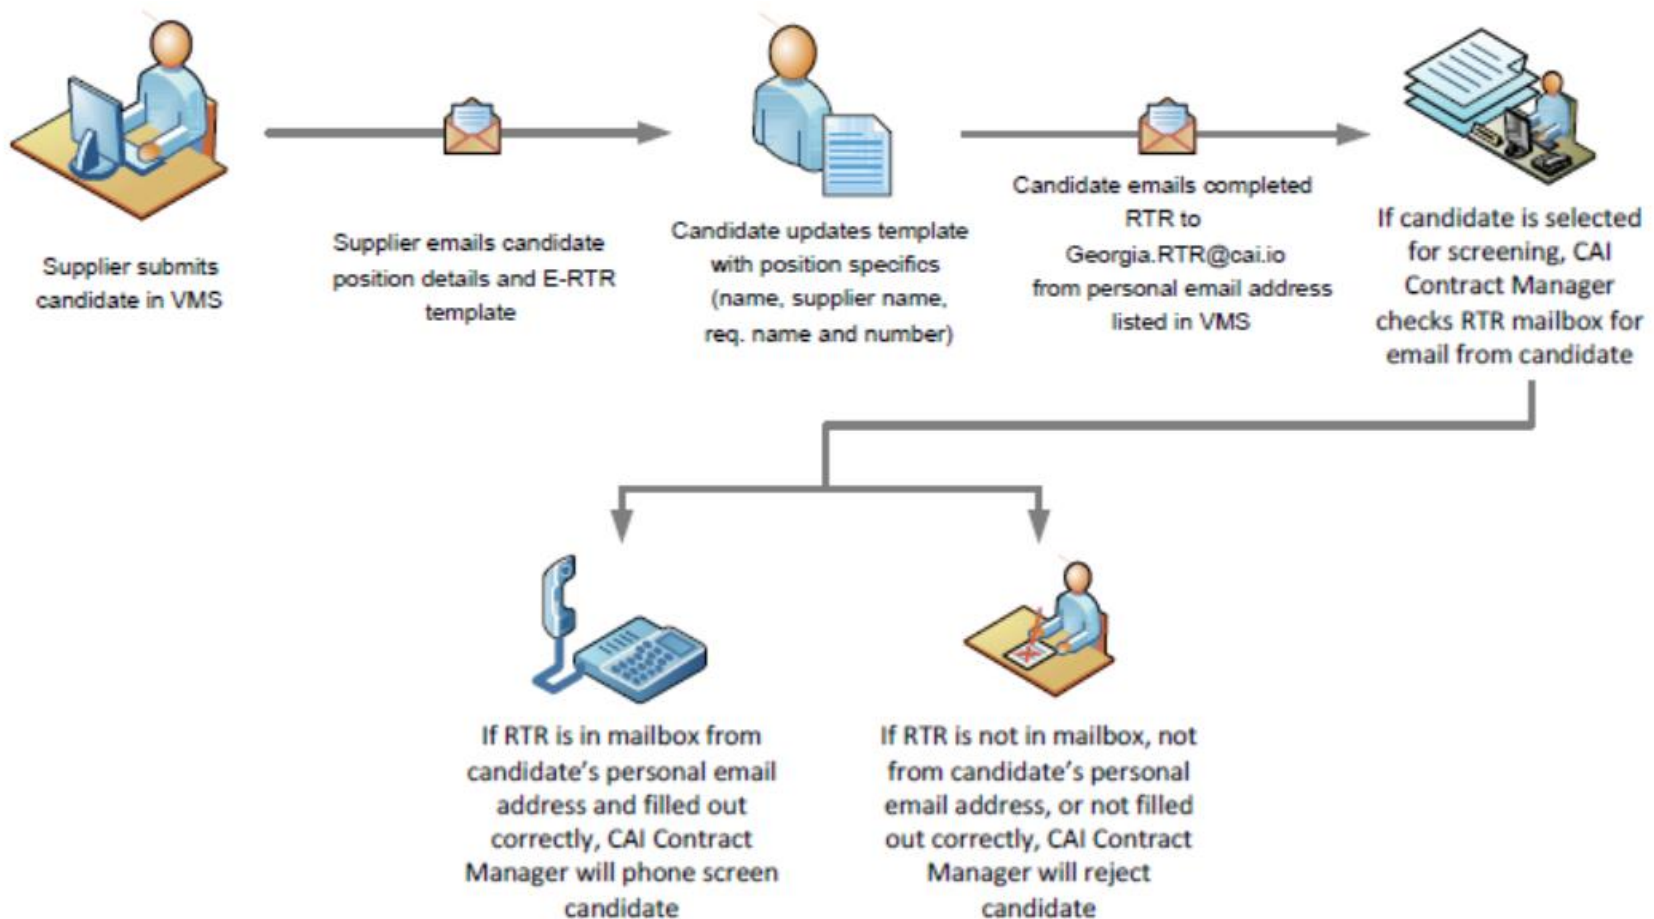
Supplier submits candidate in VMS

Supplier emails candidate position details and E-RTR template

Candidate updates template with position specifics (name, supplier name, req. name and number)

Candidate emails completed RTR to Georgia.RTR@cai.io from personal email address listed in VMS

If candidate is selected for screening, CAI Contract Manager checks RTR mailbox for email from candidate

If RTR is in mailbox from candidate's personal email address and filled out correctly, CAI Contract Manager will phone screen candidate

If RTR is not in mailbox, not from candidate's personal email address, or not filled out correctly, CAI Contract Manager will reject candidate